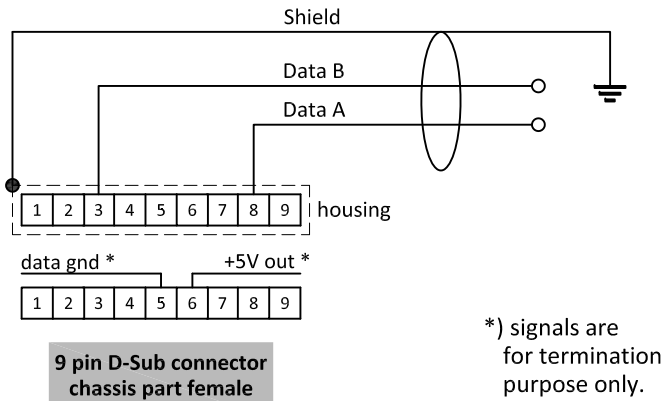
Shield

Data B

Data A

| 1 | 2 | 3 | 4 | 5 | 6 | 7 | 8 | 9 |
|---|---|---|---|---|---|---|---|---|

housing

data gnd *

+5V out *

| 1 | 2 | 3 | 4 | 5 | 6 | 7 | 8 | 9 |
|---|---|---|---|---|---|---|---|---|

*) signals are for termination purpose only.

9 pin D-Sub connector chassis part female